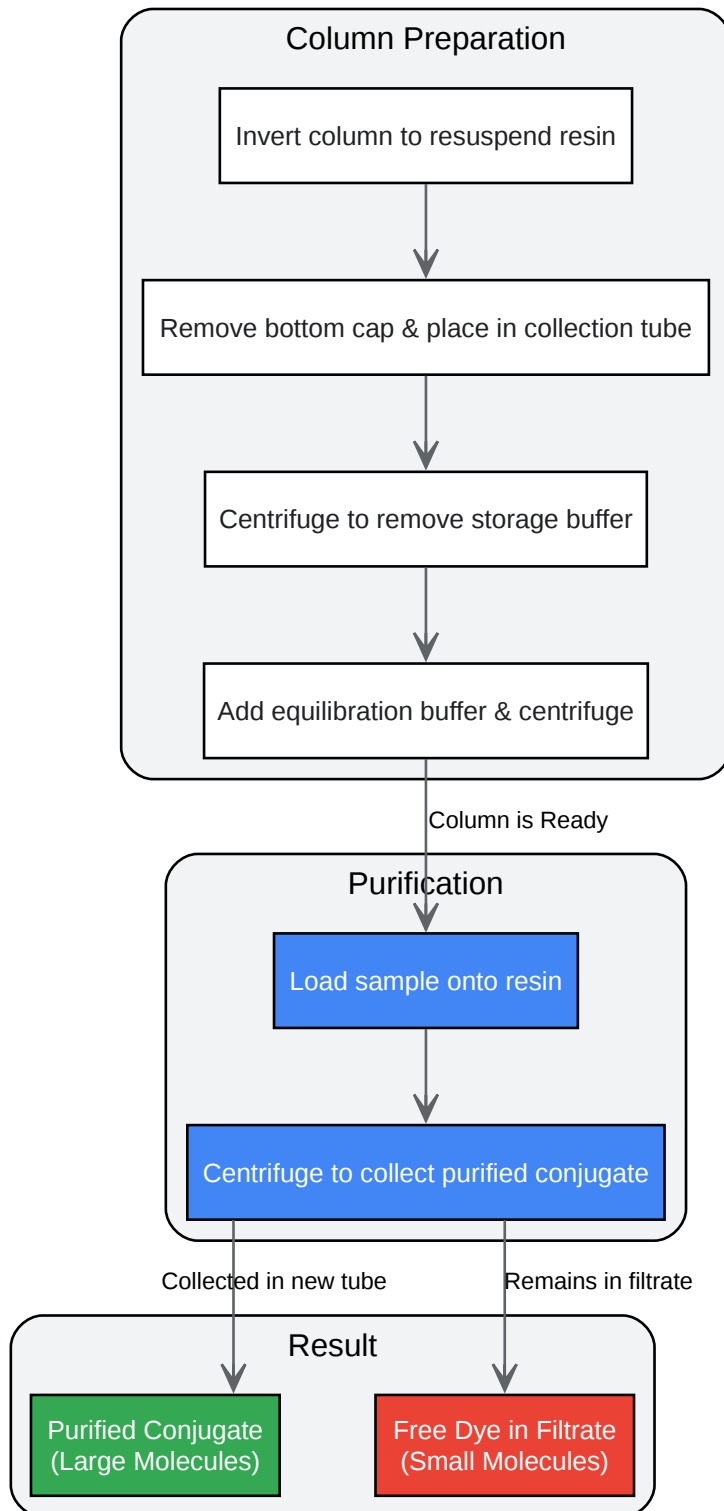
Column Preparation

Invert column to resuspend resin

Remove bottom cap & place in collection tube

Centrifuge to remove storage buffer

Add equilibration buffer & centrifuge

Column is Ready

Purification

Load sample onto resin

Centrifuge to collect purified conjugate

Collected in new tube

Remains in filtrate

Result

Purified Conjugate (Large Molecules)

Free Dye in Filtrate (Small Molecules)